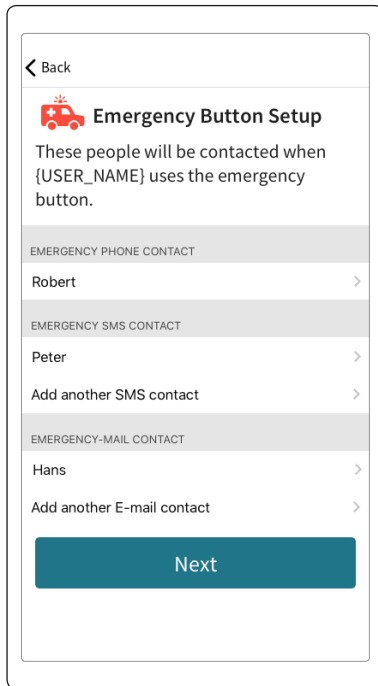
Back

Emergency Button Setup

These people will be contacted when {USER_NAME} uses the emergency button.

EMERGENCY PHONE CONTACT

Robert

EMERGENCY SMS CONTACT

Peter

Add another SMS contact

EMERGENCY-MAIL CONTACT

Hans

Add another E-mail contact

Next